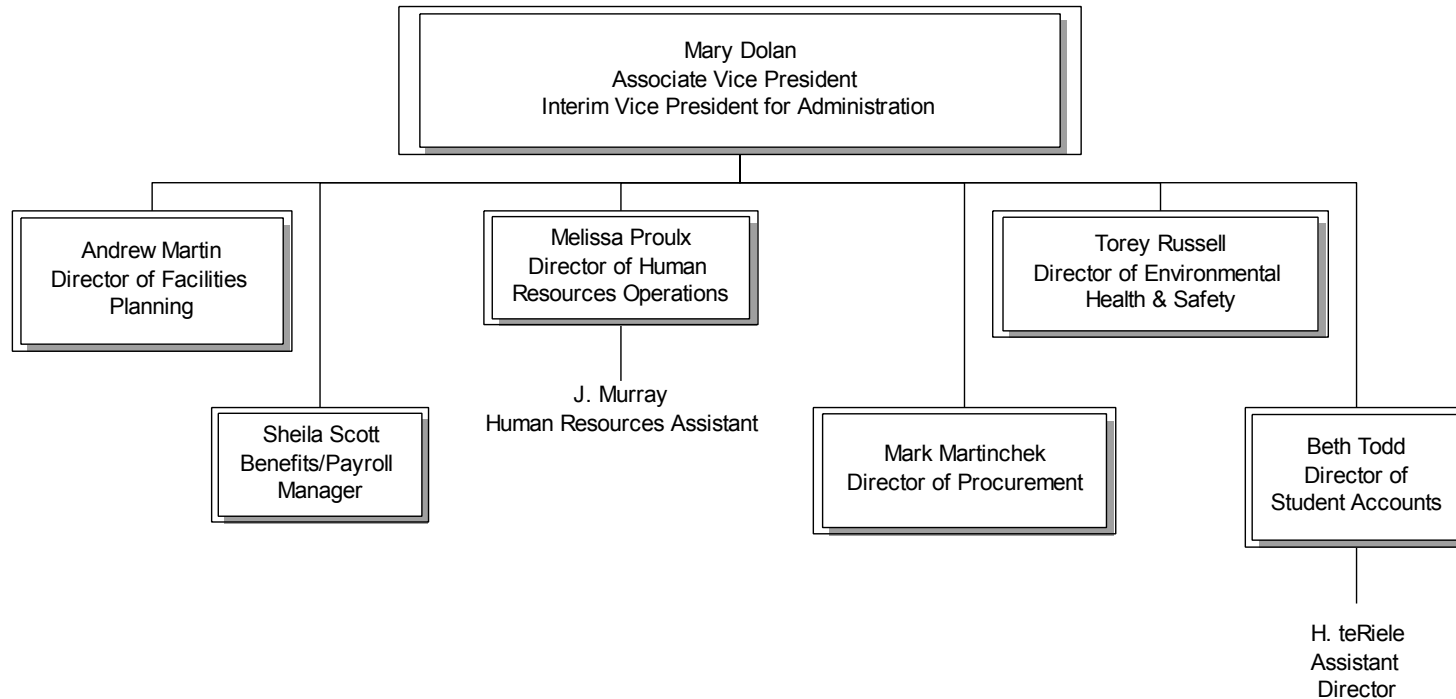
Mary Dolan
Associate Vice President
Interim Vice President for Administration

Andrew Martin
Director of Facilities Planning

Sheila Scott
Benefits/Payroll Manager

Melissa Proulx
Director of Human Resources Operations

J. Murray
Human Resources Assistant

Mark Martinchek
Director of Procurement

Torey Russell
Director of Environmental Health & Safety

Beth Todd
Director of Student Accounts

H. teRiele
Assistant Director